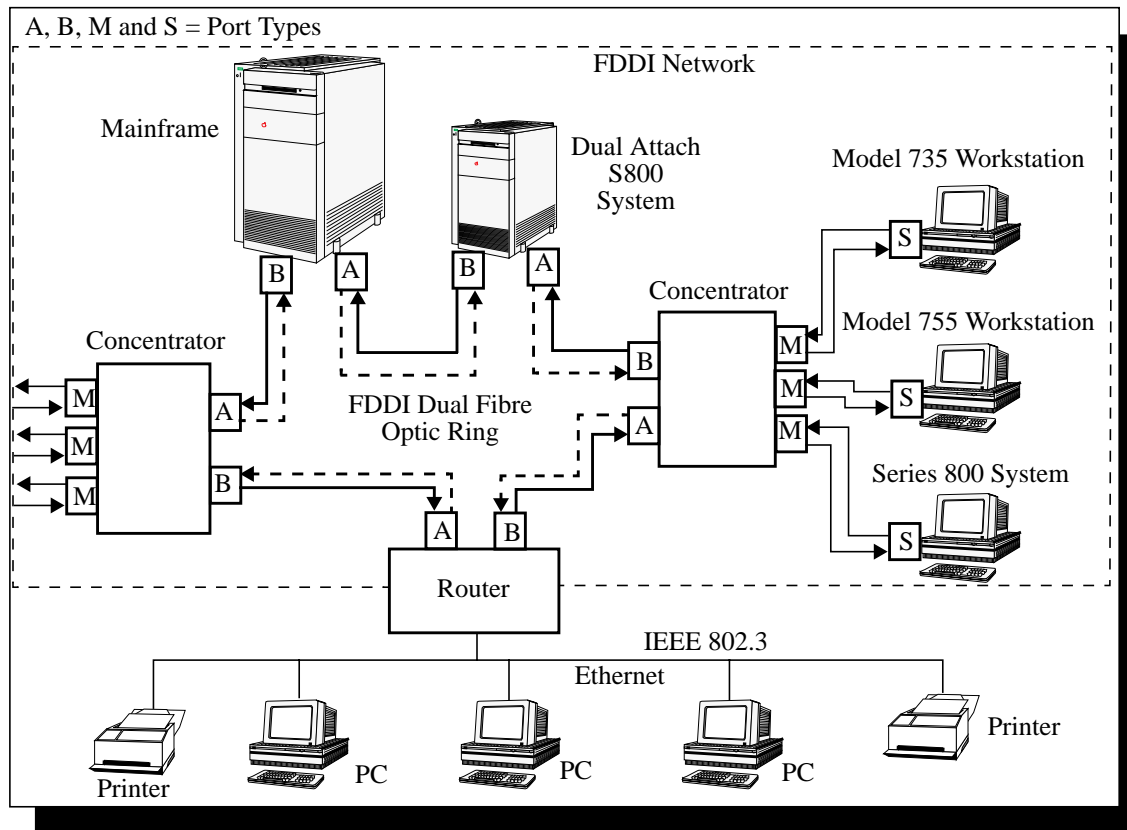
A, B, M and S = Port Types

FDDI Network

Mainframe

Dual Attach S800 System

Model 735 Workstation

B A B A

Concentrator

S

Model 755 Workstation

Concentrator

M
M
M

B
M
A

FDDI Dual Fibre Optic Ring

A
M
S

M
B
M

Series 800 System

S

A B

Router

IEEE 802.3

Ethernet

Printer PC PC PC Printer